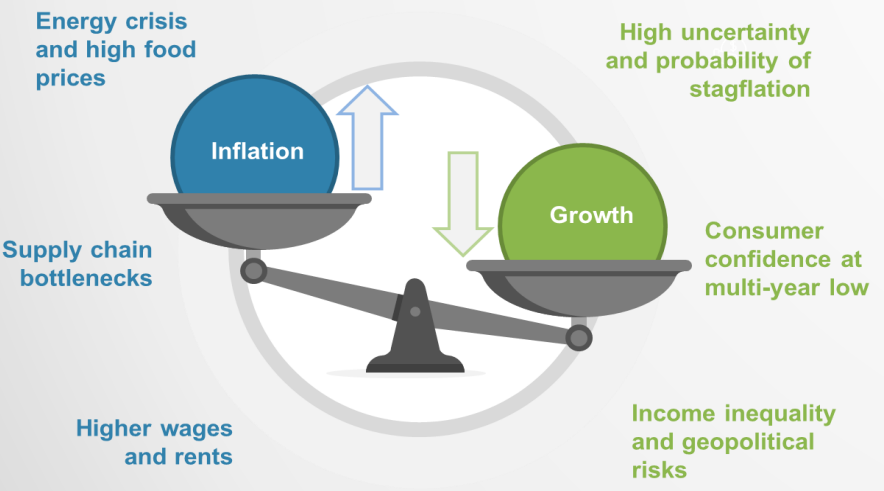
Energy crisis and high food prices

High uncertainty and probability of stagflation

Inflation

Growth

Supply chain bottlenecks

Consumer confidence at multi-year low

Higher wages and rents

Income inequality and geopolitical risks